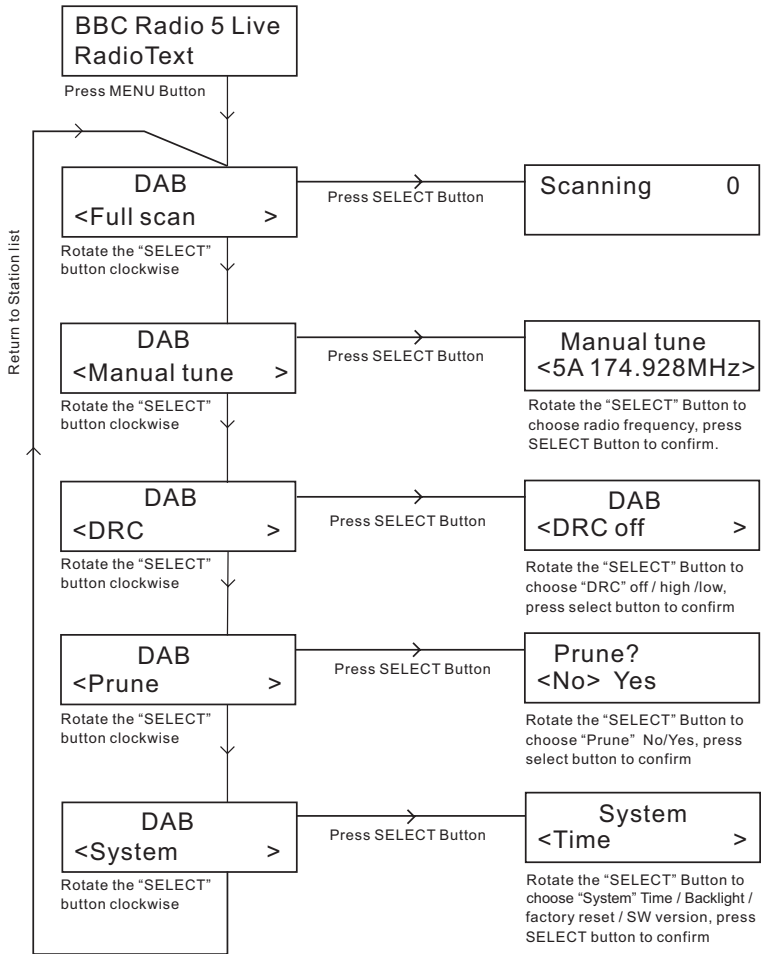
BBC Radio 5 Live
RadioText

Press MENU Button

Return to Station list

DAB
<Full scan >

Press SELECT Button

Scanning 0

Rotate the "SELECT" button clockwise

DAB
<Manual tune >

Press SELECT Button

Manual tune
<5A 174.928MHz>

Rotate the "SELECT" button clockwise

Rotate the "SELECT" Button to choose radio frequency, press SELECT Button to confirm.

DAB
<DRC >

Press SELECT Button

DAB
<DRC off >

Rotate the "SELECT" button clockwise

Rotate the "SELECT" Button to choose "DRC" off / high /low, press select button to confirm

DAB
<Prune >

Press SELECT Button

Prune?
<No> Yes

Rotate the "SELECT" button clockwise

Rotate the "SELECT" Button to choose "Prune" No/Yes, press select button to confirm

DAB
<System >

Press SELECT Button

System
<Time >

Rotate the "SELECT" button clockwise

Rotate the "SELECT" Button to choose "System" Time / Backlight / factory reset / SW version, press SELECT button to confirm